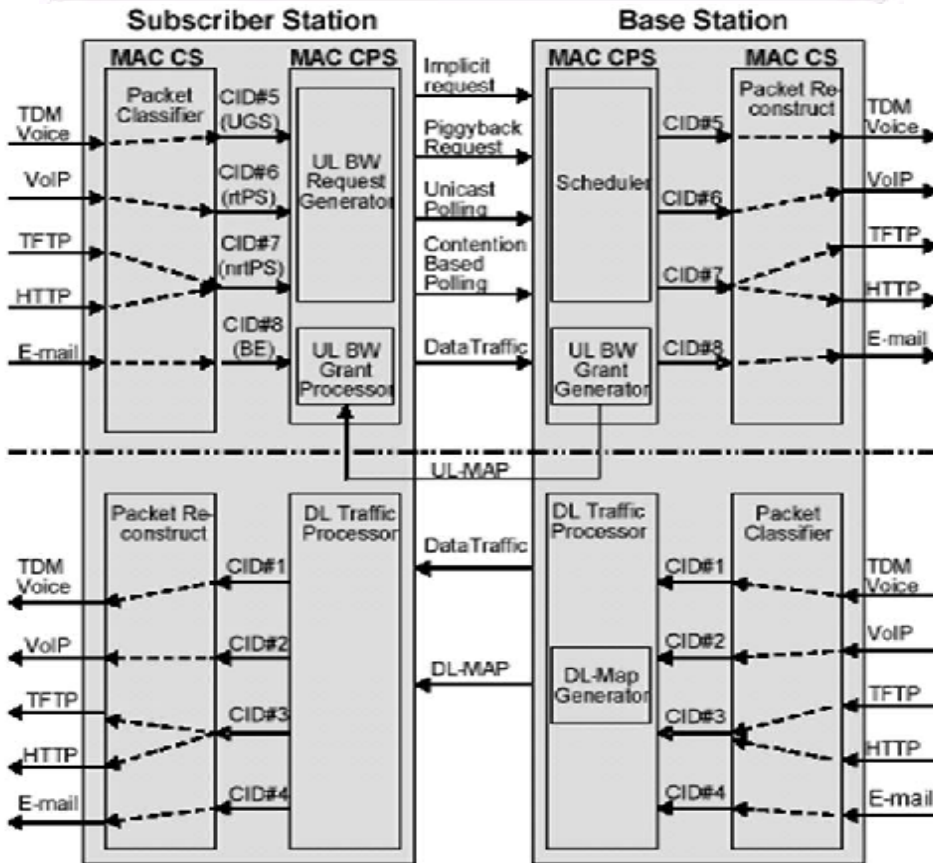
Subscriber Station

MAC CS

MAC CPS

Packet Classifier

TDM Voice

VoIP

TFTP

HTTP

E-mail

CID#5 (UGS)

CID#6 (rtPS)

CID#7 (nrtPS)

CID#8 (BE)

UL BW Request Generator

UL BW Grant Processor

Implicit request

Piggyback Request

Unicast Polling

Contention Based Polling

DataTraffic

Base Station

MAC CPS

MAC CS

Scheduler

UL BW Grant Generator

CID#5

CID#6

CID#7

CID#8

Packet Reconstruct

TDM Voice

VoIP

TFTP

HTTP

E-mail

UL-MAP

Packet Reconstruct

DL Traffic Processor

TDM Voice

VoIP

TFTP

HTTP

E-mail

CID#1

CID#2

CID#3

CID#4

DataTraffic

DL-MAP

DL Traffic Processor

DL-Map Generator

Packet Classifier

CID#1

CID#2

CID#3

CID#4

TDM Voice

VoIP

TFTP

HTTP

E-mail